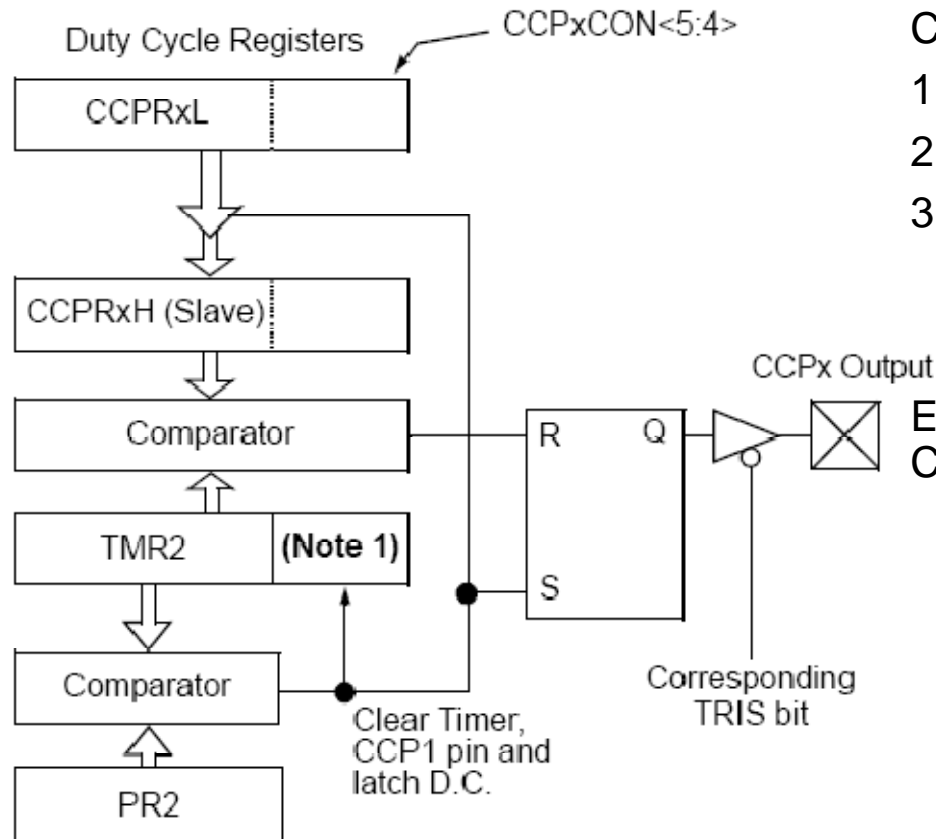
Duty Cycle Registers

CCPxCON<5:4>

CCPRxL

CCPRxH (Slave)

Comparator

TMR2

(Note 1)

Comparator

PR2

Clear Timer, CCP1 pin and latch D.C.

R

Q

S

CCPx Output

Corresponding TRIS bit

C
1
2
3

E
C